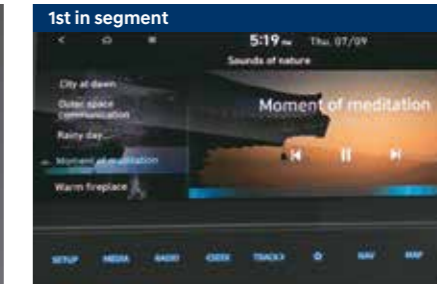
1st in segment

5:19 PM Thu, 07/09

Sounds of nature

City at dawn

Outer space communication

Rainy day

Moment of meditation

Warm fireplace

Moment of meditation

SETUP MEDIA RADIO SEEK TRACK NAV MAP